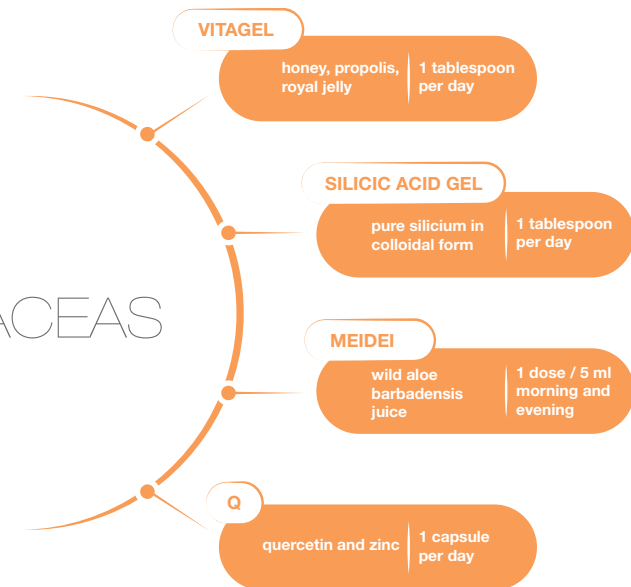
ACEAS

VITAGEL

honey, propolis, royal jelly | 1 tablespoon per day

SILICIC ACID GEL

pure silicium in colloidal form | 1 tablespoon per day

MEIDEI

wild aloe barbadensis juice | 1 dose / 5 ml morning and evening

Q

quercetin and zinc | 1 capsule per day